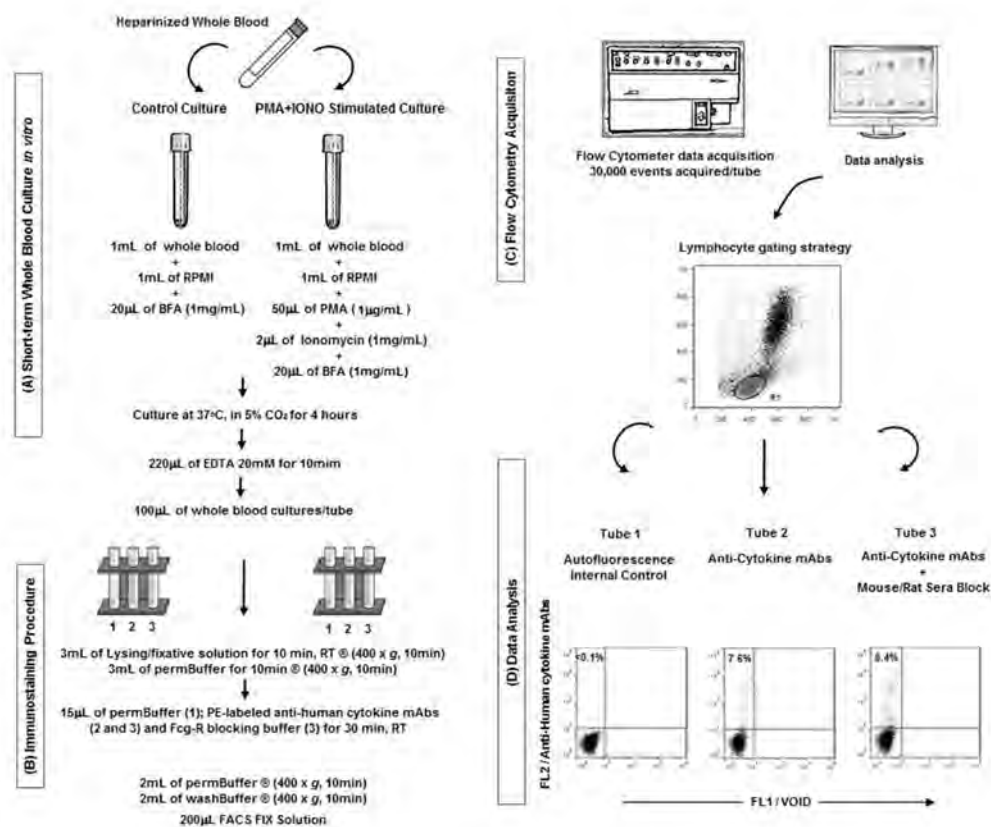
Heparinized Whole Blood

(A) Short-term Whole Blood Culture in vitro

Control Culture

PMA+IONO Stimulated Culture

1mL of whole blood + 1mL of RPMI + 20μL of BFA (1mg/mL)

1mL of whole blood + 1mL of RPMI + 50μL of PMA (1μg/mL) + 2μL of Ionomycin (1mg/mL) + 20μL of BFA (1mg/mL)

Culture at 37ºC, in 5% $CO_2$ for 4 hours

220μL of EDTA 20mM for 10mim

100μL of whole blood cultures/tube

(B) Immunostaining Procedure

1 2 3

1 2 3

3mL of Lysing/fixative solution for 10 min, RT ® (400 x g, 10min)
3mL of permBuffer for 10min ® (400 x g, 10min)

15μL of permBuffer (1); PE-labeled anti-human cytokine mAbs (2 and 3) and Fcg-R blocking buffer (3) for 30 min, RT

2mL of permBuffer ® (400 x g, 10min)
2mL of washBuffer ® (400 x g, 10min)
200μL FACS FIX Solution

(C) Flow Cytometry Acquisiton

Flow Cytometer data acquisition
30,000 events acquired/tube

Data analysis

Lymphocyte gating strategy

R1

(D) Data Analysis

Tube 1
Autofluorescence Internal Control

Tube 2
Anti-Cytokine mAbs

Tube 3
Anti-Cytokine mAbs + Mouse/Rat Sera Block

FL2 / Anti-Human cytokine mAbs

<0.1%

7.6%

8.4%

FL1 / VOID